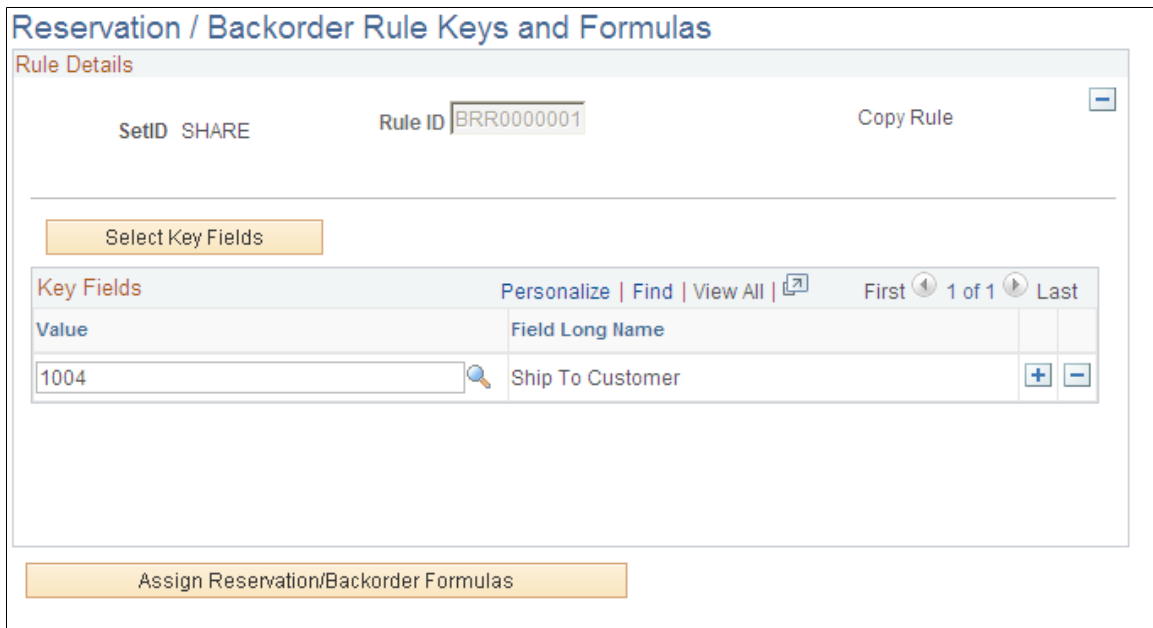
Reservation / Backorder Rule Keys and Formulas

Rule Details

SetID SHARE

Rule ID BRR0000001

Copy Rule

Select Key Fields

Key Fields

Personalize | Find | View All |

First 1 of 1 Last

| Value | Field Long Name |
|---|---|
| 1004 | Ship To Customer |

Assign Reservation/Backorder Formulas